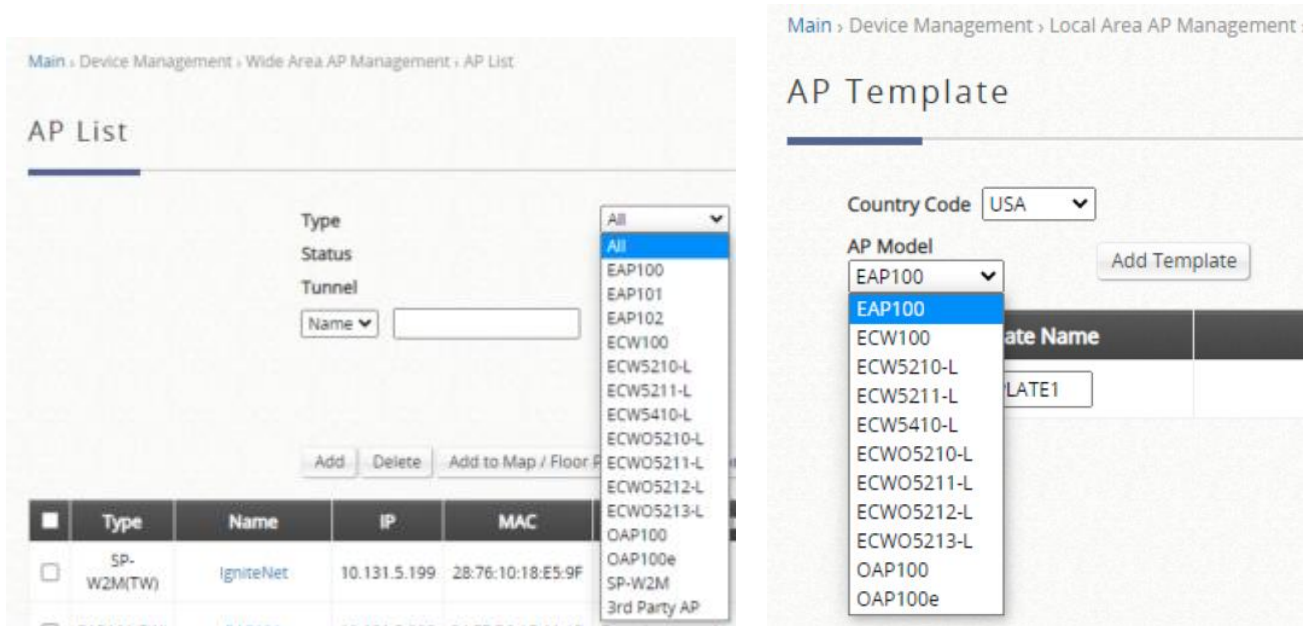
Main › Device Management › Wide Area AP Management › AP List

AP List

Type
Status
Tunnel

All
All
EAP100
EAP101
EAP102
ECW100
ECW5210-L
ECW5211-L
ECW5410-L
ECWO5210-L
ECWO5211-L
ECWO5212-L
ECWO5213-L
OAP100
OAP100e
SP-W2M
3rd Party AP

Name

Add Delete Add to Map / Floor P

| Type | Name | IP | MAC |
|---|---|---|---|
| SP-W2M(TW) | IgniteNet | 10.131.5.199 | 28:76:10:18:E5:9F |

Main › Device Management › Local Area AP Management

AP Template

Country Code USA
AP Model
EAP100
Add Template

EAP100
ECW100
ECW5210-L
ECW5211-L
ECW5410-L
ECWO5210-L
ECWO5211-L
ECWO5212-L
ECWO5213-L
OAP100
OAP100e

ate Name
LATE1